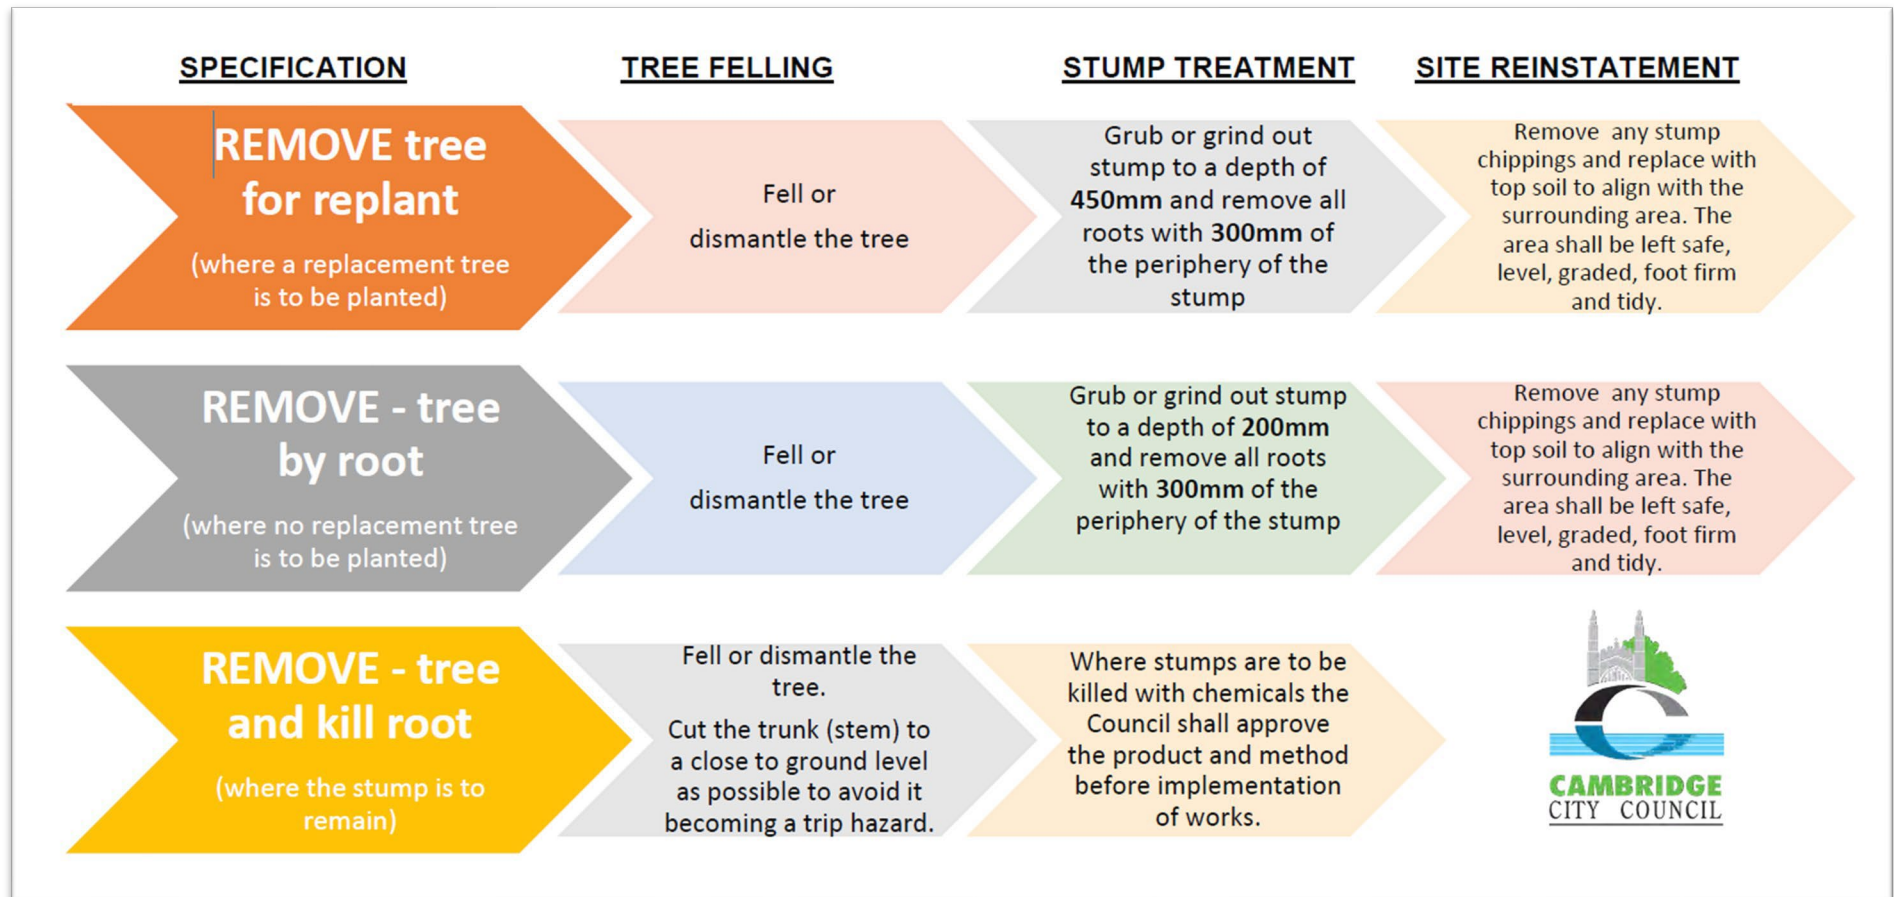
| SPECIFICATION | TREE FELLING | STUMP TREATMENT | SITE REINSTATEMENT |
|---|---|---|---|
| REMOVE tree for replant (where a replacement tree is to be planted) | Fell or dismantle the tree | Grub or grind out stump to a depth of **450mm** and remove all roots with **300mm** of the periphery of the stump | Remove any stump chippings and replace with top soil to align with the surrounding area. The area shall be left safe, level, graded, foot firm and tidy. |
| REMOVE - tree by root (where no replacement tree is to be planted) | Fell or dismantle the tree | Grub or grind out stump to a depth of **200mm** and remove all roots with **300mm** of the periphery of the stump | Remove any stump chippings and replace with top soil to align with the surrounding area. The area shall be left safe, level, graded, foot firm and tidy. |
| REMOVE - tree and kill root (where the stump is to remain) | Fell or dismantle the tree. Cut the trunk (stem) to a close to ground level as possible to avoid it becoming a trip hazard. | Where stumps are to be killed with chemicals the Council shall approve the product and method before implementation of works. | |

CAMBRIDGE CITY COUNCIL